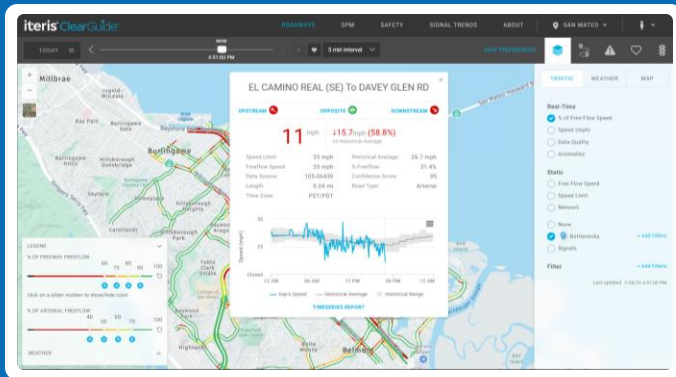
iteris ClearGuide

ROADWAYS SPM SAFETY SIGNAL TRENDS ABOUT SAN MATEO

TODAY NOW 5 min interval

Millbrae
Burlingame
San Mateo

EL CAMINO REAL (SE) To DAVEY GLEN RD

UPSTREAM OPPOSITE DOWNSTREAM

11 mph ↓15.7 mph (58.8%)

| Speed Limit: | 35 mph | Historical Average: | 26.7 mph |
|---|---|---|---|
| Freeflow Speed: | 35 mph | % Freeflow: | 31.4% |
| Data Source: | 105-06430 | Confidence Score: | 95 |
| Length: | 0.04 mi | Road Type: | Arterial |
| Time Zone: | PST/PDT | | |

50
25
Closed
Speed (mph)
12 AM 06 AM 12 PM 06 PM 12 AM

Day's Speed Historical Average Historical Range

TIMESERIES REPORT

LEGEND
% OF FREEWAY FREEFLOW
60 70 80 90 100
click on a slider number to show/hide color
% OF ARTERIAL FREEFLOW
40 50 60 70 100
WEATHER

TRAFFIC WEATHER MAP

Real-Time
% of Free-Flow Speed
Speed (mph)
Data Quality
Anomalies

Static
Free Flow Speed
Speed Limit
Network

None
Bottlenecks + Add Filters
Signals

Filter + Add Filters

Last Updated: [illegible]